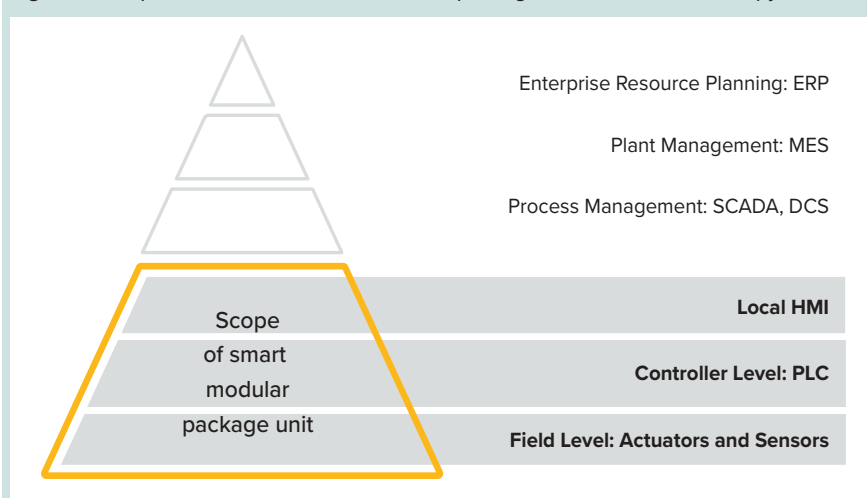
Enterprise Resource Planning: ERP

Plant Management: MES

Process Management: SCADA, DCS

Scope of smart modular package unit

**Local HMI**

**Controller Level: PLC**

**Field Level: Actuators and Sensors**